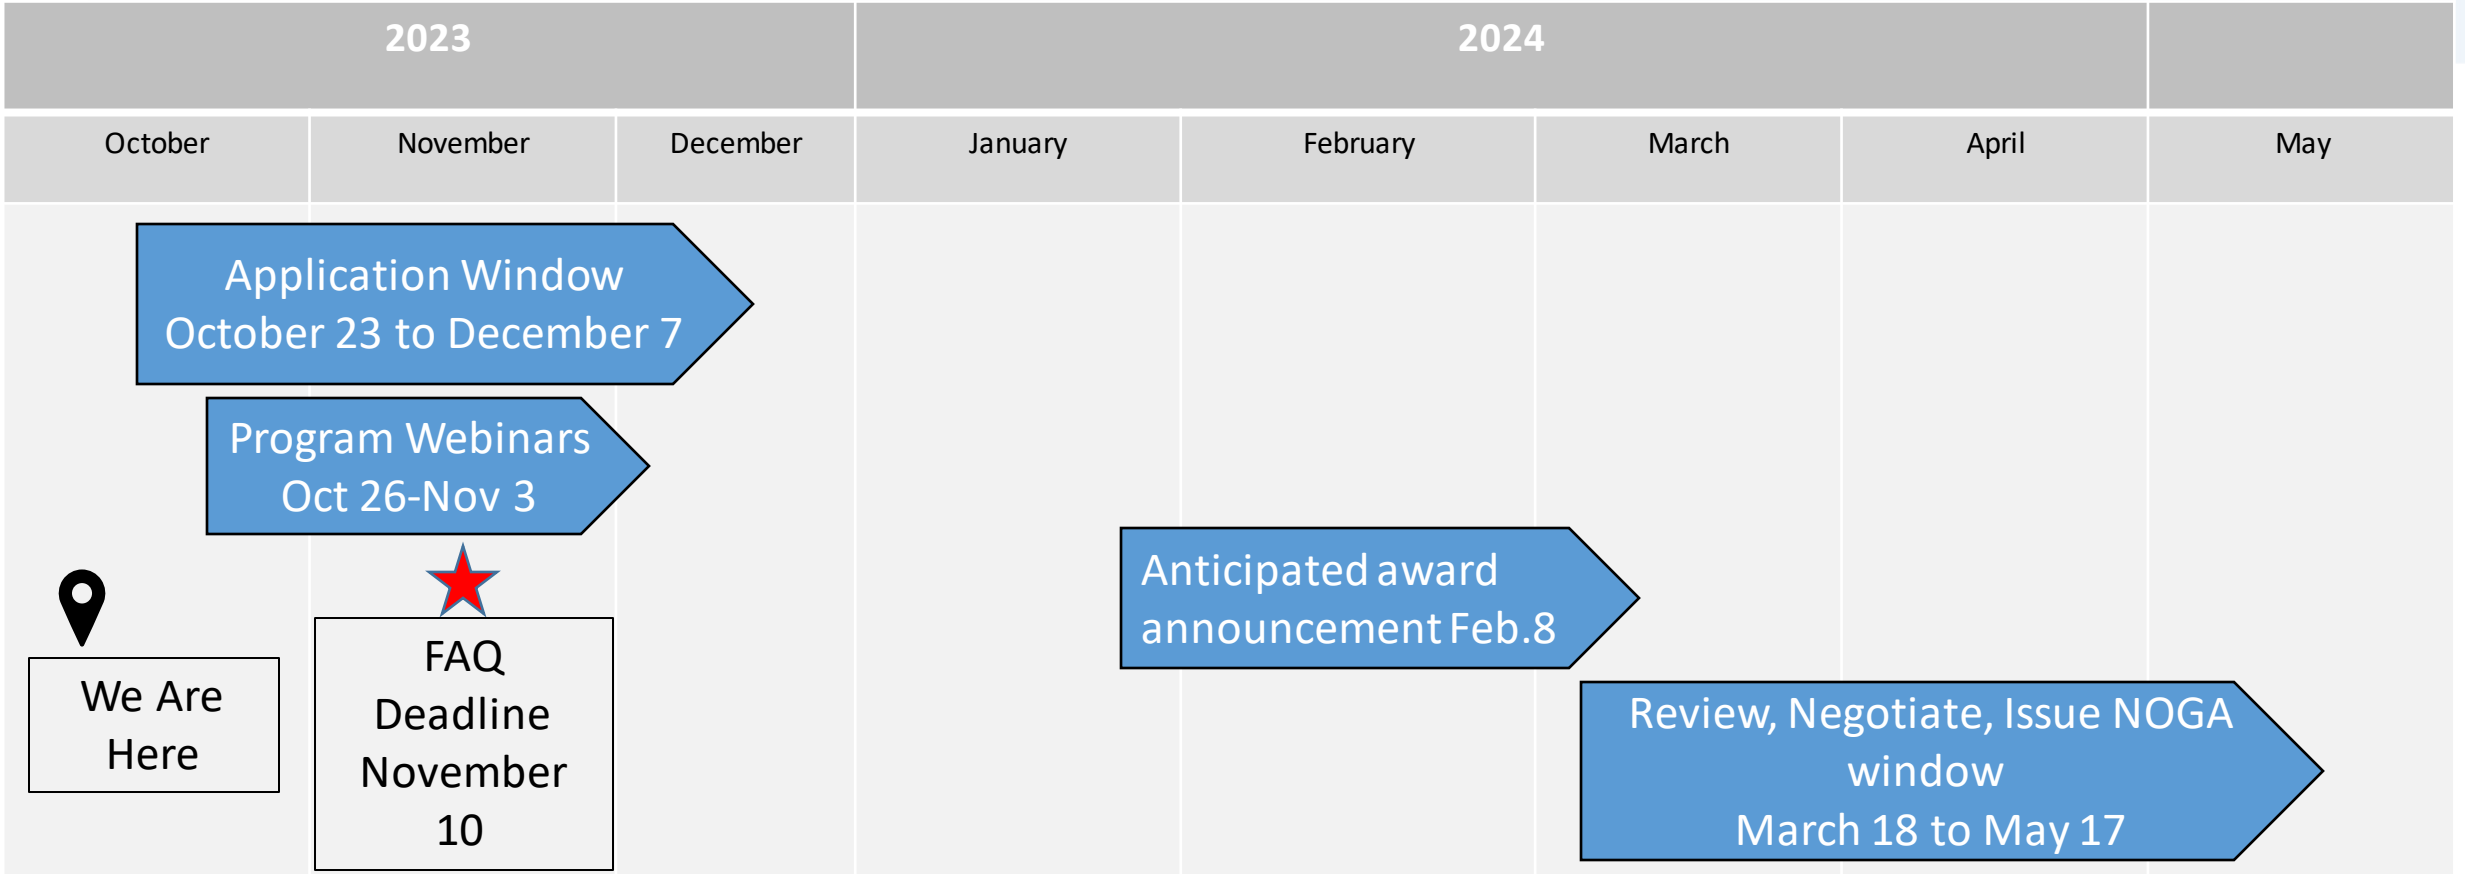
2023

2024

| October | November | December | January | February | March | April | May |
|---|---|---|---|---|---|---|---|

Application Window
October 23 to December 7

Program Webinars
Oct 26-Nov 3

We Are Here

FAQ Deadline November 10

Anticipated award announcement Feb.8

Review, Negotiate, Issue NOGA window
March 18 to May 17